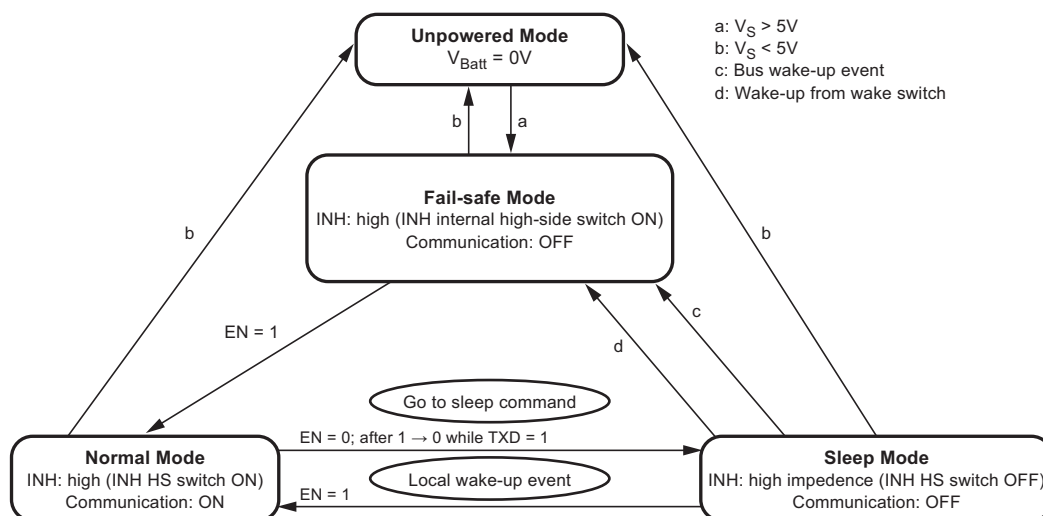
Unpowered Mode
$V_{Batt}$ = 0V

a: $V_S$ > 5V
b: $V_S$ < 5V
c: Bus wake-up event
d: Wake-up from wake switch

b

a

Fail-safe Mode
INH: high (INH internal high-side switch ON)
Communication: OFF

b

b

EN = 1

c

d

Go to sleep command

EN = 0; after 1 → 0 while TXD = 1

Normal Mode
INH: high (INH HS switch ON)
Communication: ON

Local wake-up event

EN = 1

Sleep Mode
INH: high impedence (INH HS switch OFF)
Communication: OFF